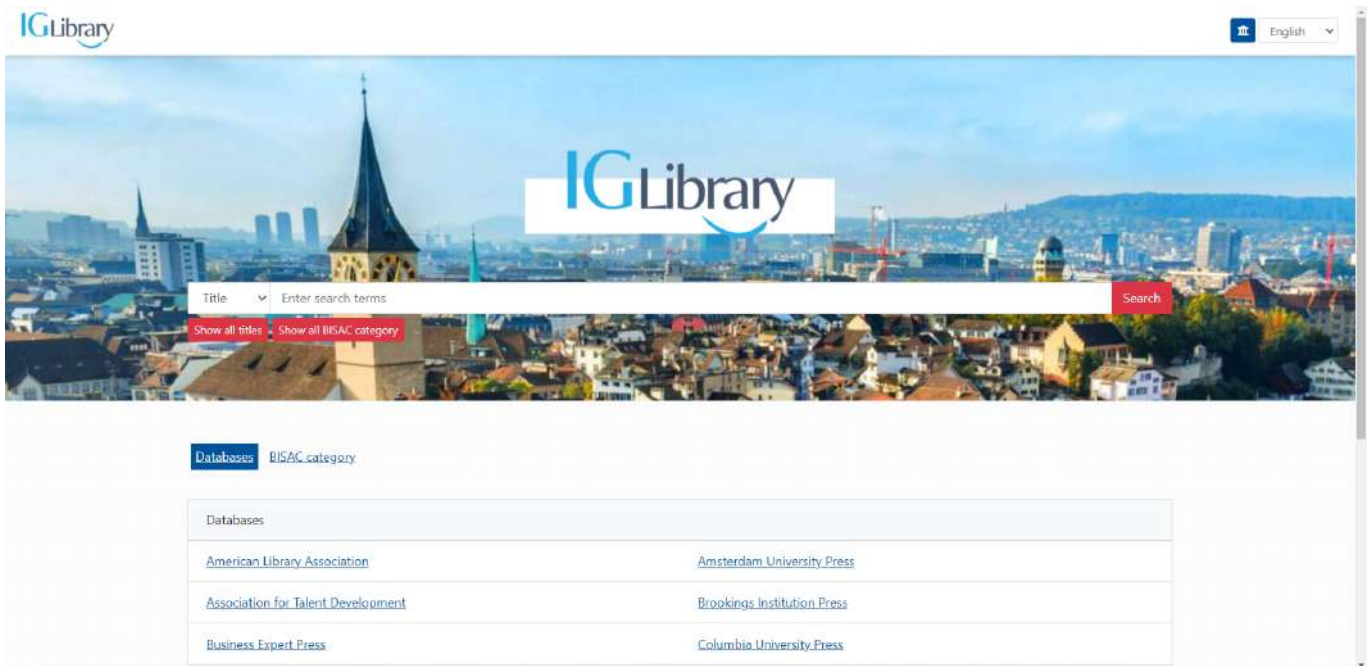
IGLibrary

English

IGLibrary

Title

Enter search terms

Search

Show all titles

Show all BISAC category

Databases

BISAC category

Databases

| | |
|---|---|
| American Library Association | Amsterdam University Press |
| Association for Talent Development | Brookings Institution Press |
| Business Expert Press | Columbia University Press |